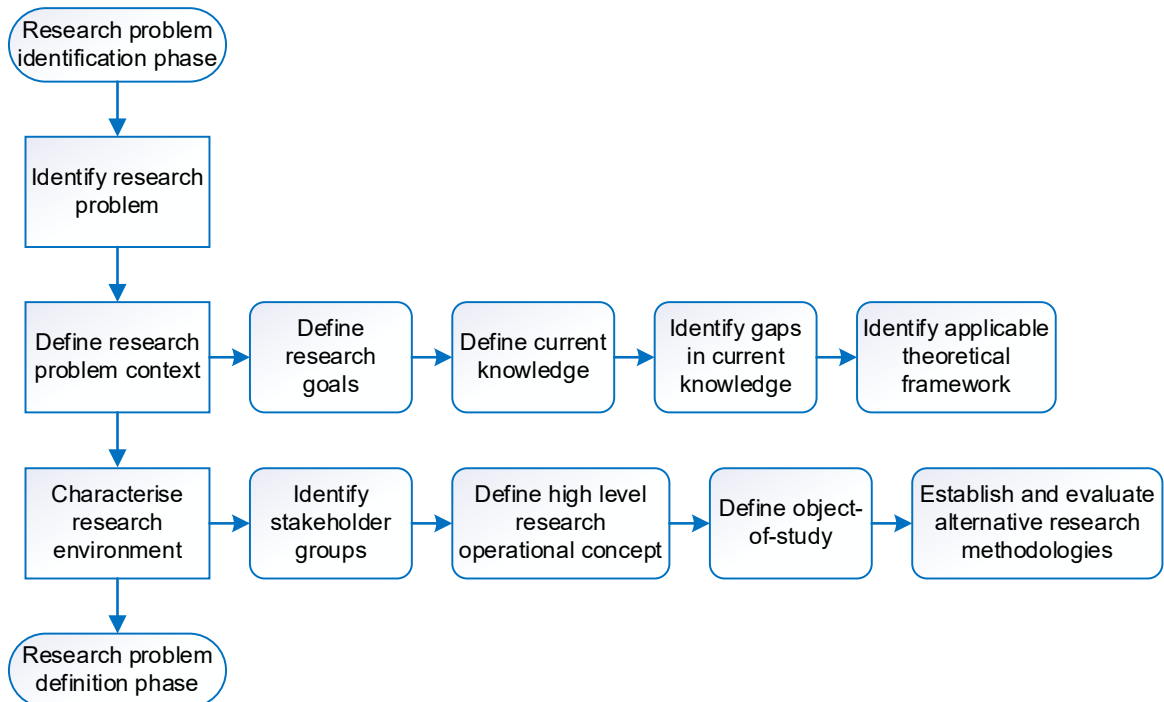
Research problem identification phase

Identify research problem

Define research problem context

Define research goals

Define current knowledge

Identify gaps in current knowledge

Identify applicable theoretical framework

Characterise research environment

Identify stakeholder groups

Define high level research operational concept

Define object-of-study

Establish and evaluate alternative research methodologies

Research problem definition phase